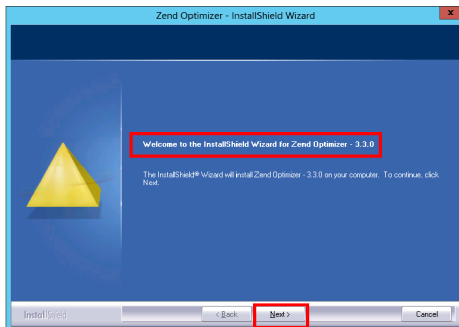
Zend Optimizer - InstallShield Wizard

Welcome to the InstallShield Wizard for Zend Optimizer - 3.3.0

The InstallShield® Wizard will install Zend Optimizer - 3.3.0 on your computer. To continue, click Next.

InstallShield

< Back

Next >

Cancel